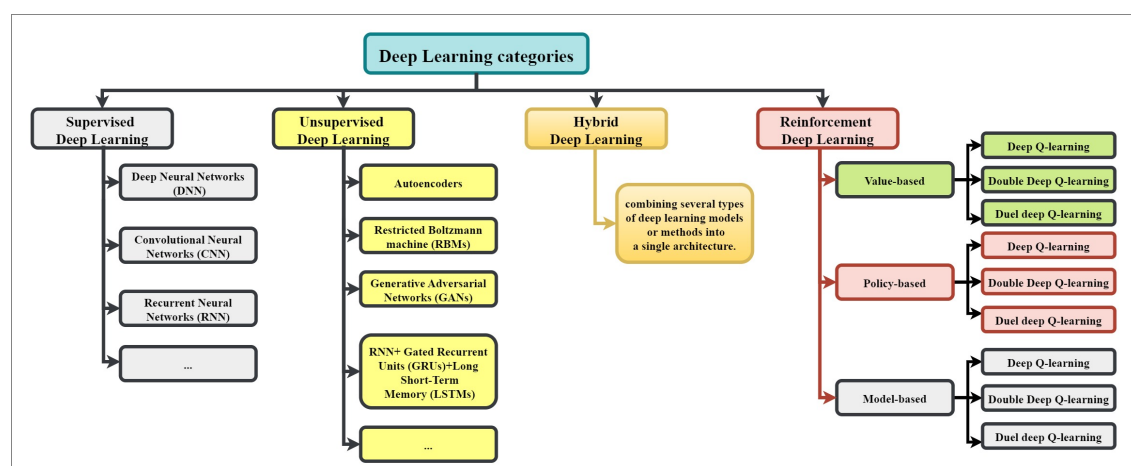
Deep Learning categories

Supervised Deep Learning

Deep Neural Networks (DNN)

Convolutional Neural Networks (CNN)

Recurrent Neural Networks (RNN)

...

Unsupervised Deep Learning

Autoencoders

Restricted Boltzmann machine (RBMs)

Generative Adversarial Networks (GANs)

RNN+ Gated Recurrent Units (GRUs)+Long Short-Term Memory (LSTMs)

...

Hybrid Deep Learning

combining several types of deep learning models or methods into a single architecture.

Reinforcement Deep Learning

Value-based

Deep Q-learning

Double Deep Q-learning

Duel deep Q-learning

Policy-based

Deep Q-learning

Double Deep Q-learning

Duel deep Q-learning

Model-based

Deep Q-learning

Double Deep Q-learning

Duel deep Q-learning